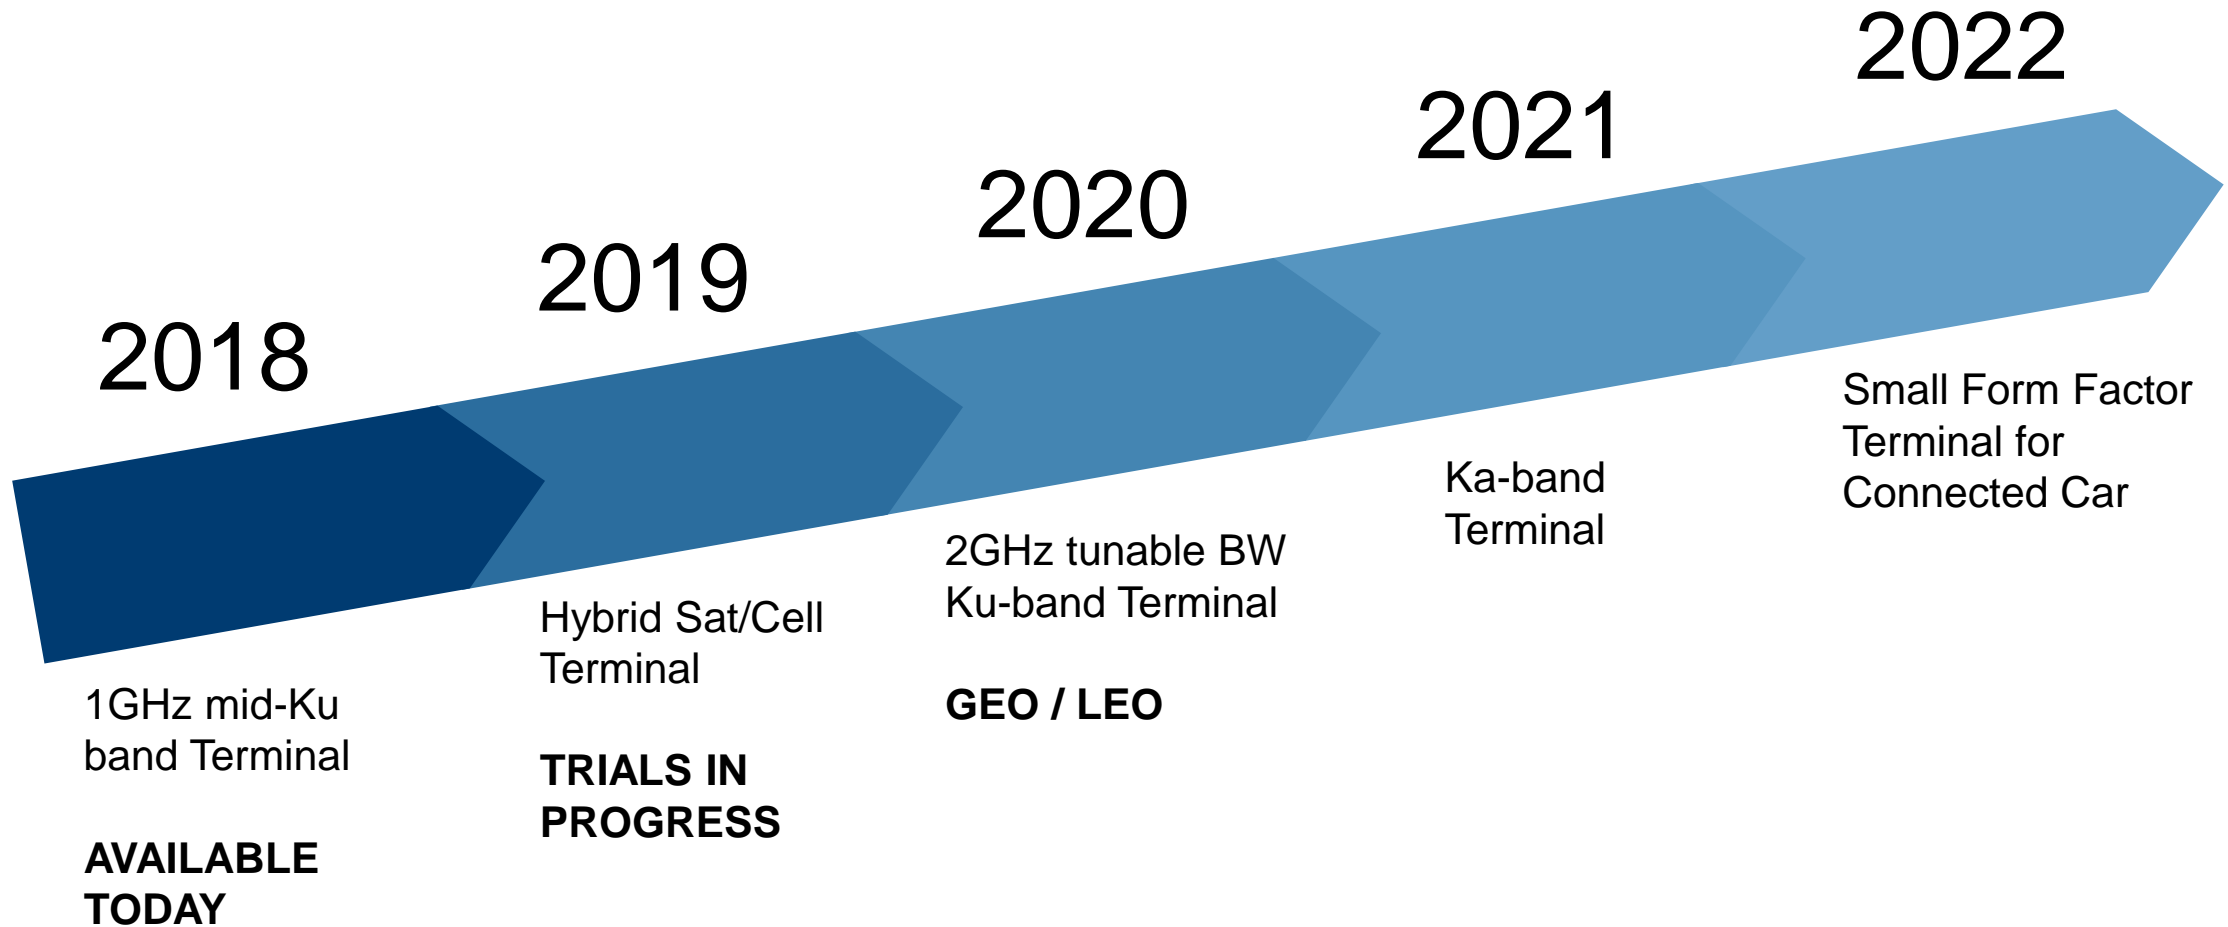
2018

1GHz mid-Ku band Terminal

AVAILABLE TODAY

2019

Hybrid Sat/Cell Terminal

TRIALS IN PROGRESS

2020

2GHz tunable BW Ku-band Terminal

GEO / LEO

2021

Ka-band Terminal

2022

Small Form Factor Terminal for Connected Car